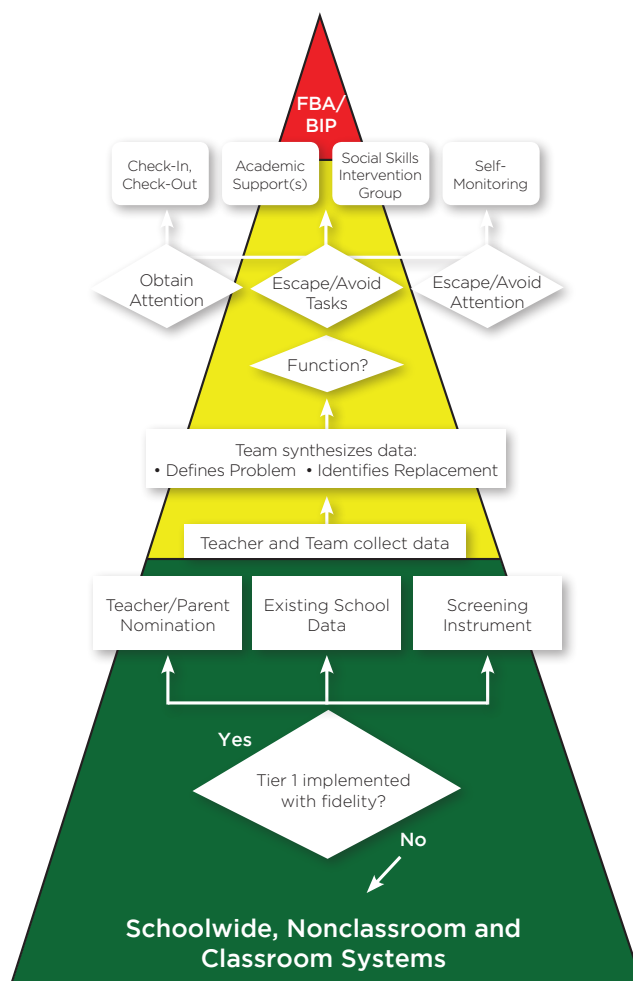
FBA/
BIP

Check-In, Check-Out

Academic Support(s)

Social Skills Intervention Group

Self-Monitoring

Obtain Attention

Escape/Avoid Tasks

Escape/Avoid Attention

Function?

Team synthesizes data:
• Defines Problem • Identifies Replacement

Teacher and Team collect data

Teacher/Parent Nomination

Existing School Data

Screening Instrument

Yes

Tier 1 implemented with fidelity?

No

Schoolwide, Nonclassroom and Classroom Systems